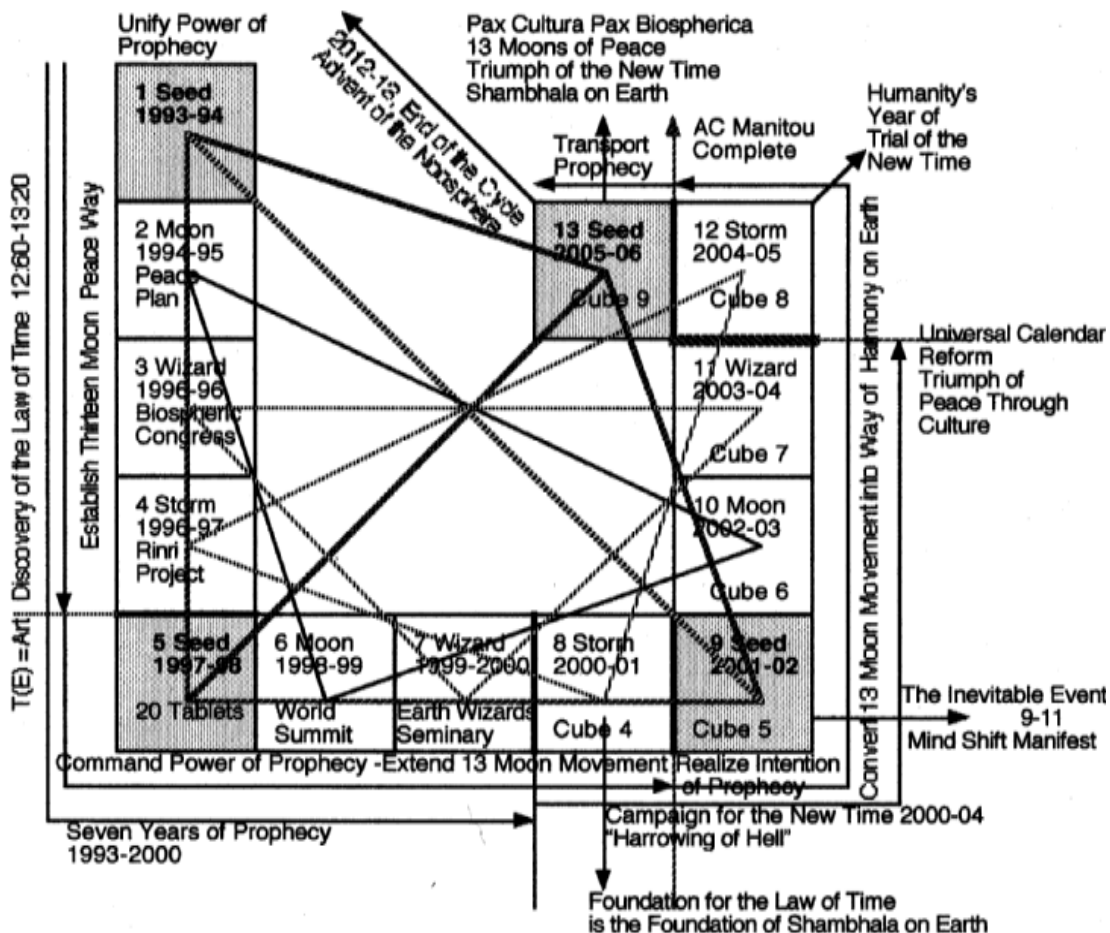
Unify Power of Prophecy

2012-13, End of the Cycle
Advent of the Noosphere

Pax Cultura Pax Biospherica
13 Moons of Peace
Triumph of the New Time
Shambhala on Earth

Humanity's Year of Trial of the New Time

Transport Prophecy

AC Manitou Complete

T(E) = Art Discovery of the Law of Time 12:60-13:20

Establish Thirteen Moon Peace Way

1 Seed
1993-94

2 Moon
1994-95
Peace Plan

3 Wizard
1995-96
Biospheric Congress

4 Storm
1996-97
Rinri Project

5 Seed
1997-98
20 Tablets

6 Moon
1998-99
World Summit

7 Wizard
1999-2000
Earth Wizards Seminary

8 Storm
2000-01
Cube 4

9 Seed
2001-02
Cube 5

10 Moon
2002-03
Cube 6

11 Wizard
2003-04
Cube 7

12 Storm
2004-05
Cube 8

13 Seed
2005-06
Cube 9

Convert 13 Moon Movement into Way of Harmony on Earth

Universal Calendar Reform
Triumph of Peace Through Culture

The Inevitable Event
9-11
Mind Shift Manifest

Command Power of Prophecy -Extend 13 Moon Movement Realize Intention of Prophecy

Campaign for the New Time 2000-04
"Harrowing of Hell"

Seven Years of Prophecy
1993-2000

Foundation for the Law of Time
is the Foundation of Shambhala on Earth